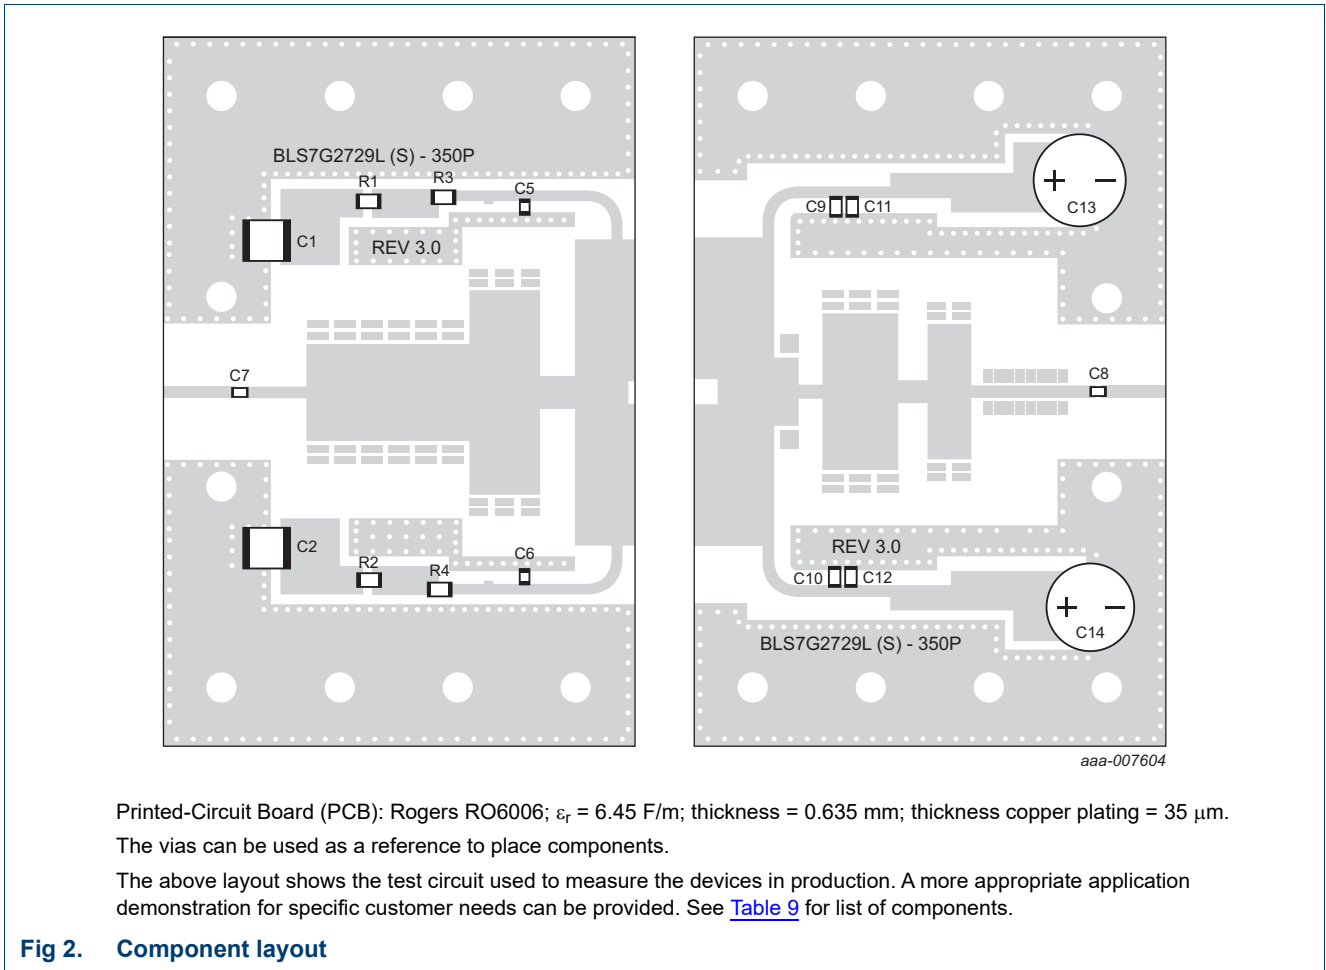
BLS7G2729L (S) - 350P
R1
R3
C5
C1
REV 3.0
C7
C2
R2
R4
C6

C9
C11
C13
C8
REV 3.0
C10
C12
C14
BLS7G2729L (S) - 350P

aaa-007604

Printed-Circuit Board (PCB): Rogers RO6006; $\varepsilon_r$ = 6.45 F/m; thickness = 0.635 mm; thickness copper plating = 35 $\mu$m.

The vias can be used as a reference to place components.

The above layout shows the test circuit used to measure the devices in production. A more appropriate application demonstration for specific customer needs can be provided. See Table 9 for list of components.

Fig 2. Component layout